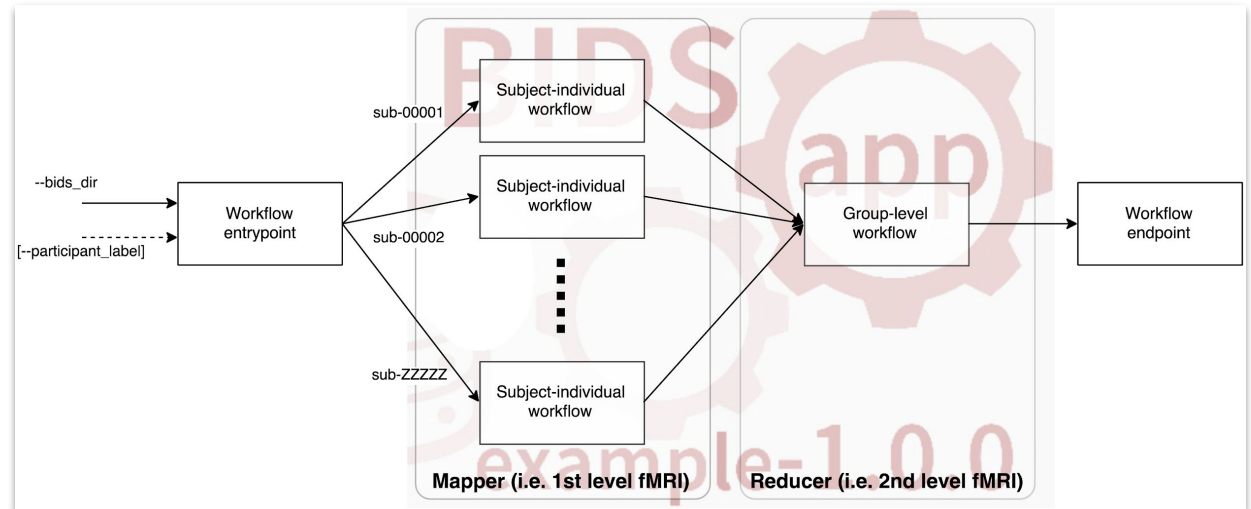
BIDS app example-1.0.0

--bids_dir

[--participant_label]

Workflow entrypoint

sub-00001

sub-00002

sub-ZZZZZ

Subject-individual workflow

Subject-individual workflow

Subject-individual workflow

Group-level workflow

Workflow endpoint

Mapper (i.e. 1st level fMRI)

Reducer (i.e. 2nd level fMRI)